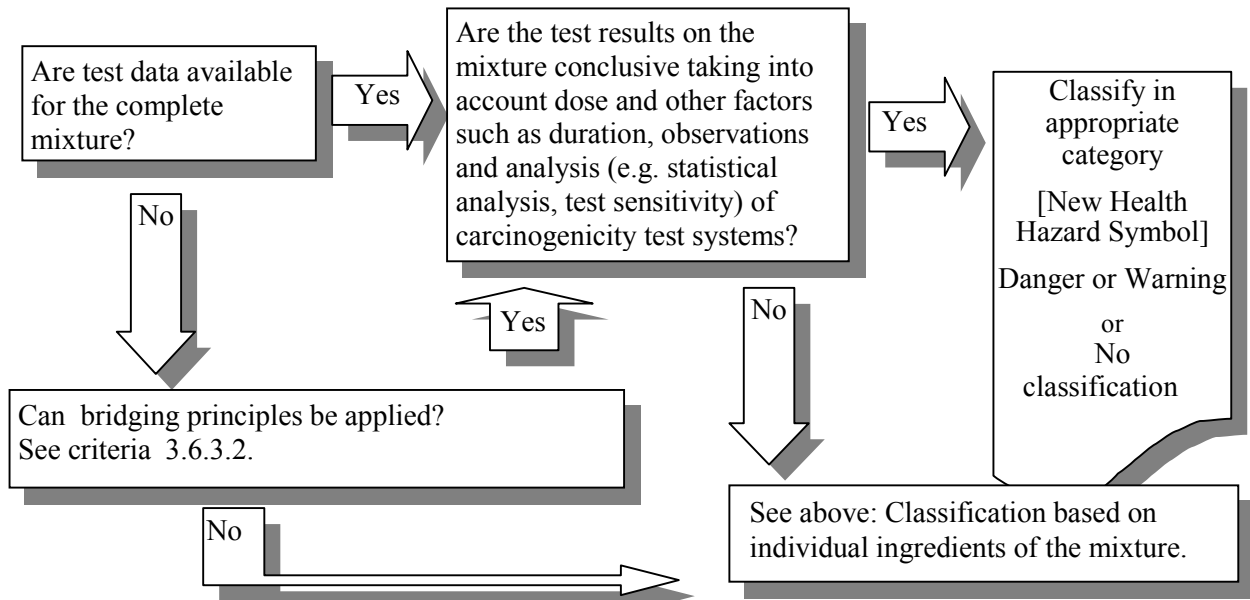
Are test data available for the complete mixture?

Yes

Are the test results on the mixture conclusive taking into account dose and other factors such as duration, observations and analysis (e.g. statistical analysis, test sensitivity) of carcinogenicity test systems?

Yes

Classify in appropriate category

[New Health Hazard Symbol]

Danger or Warning

or

No classification

No

Yes

No

Can bridging principles be applied? See criteria 3.6.3.2.

See above: Classification based on individual ingredients of the mixture.

No